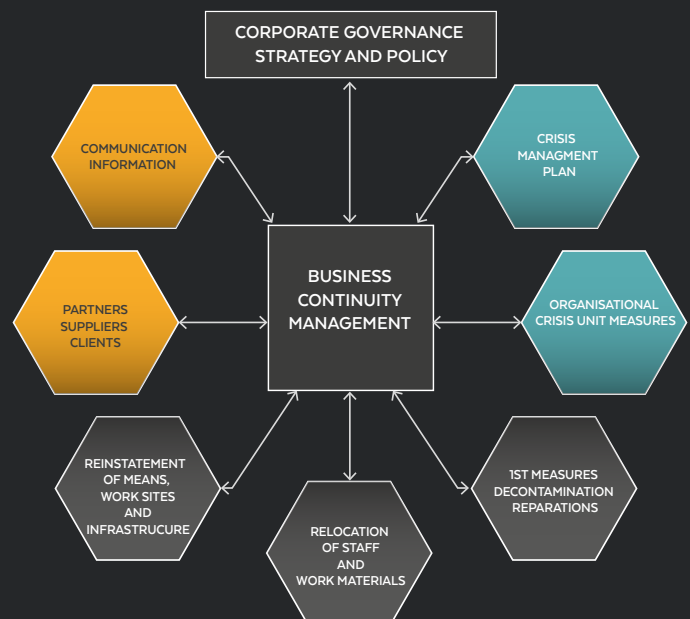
CORPORATE GOVERNANCE STRATEGY AND POLICY

COMMUNICATION INFORMATION

CRISIS MANAGMENT PLAN

PARTNERS SUPPLIERS CLIENTS

BUSINESS CONTINUITY MANAGEMENT

ORGANISATIONAL CRISIS UNIT MEASURES

REINSTATEMENT OF MEANS, WORK SITES AND INFRASTRUCURE

RELOCATION OF STAFF AND WORK MATERIALS

1ST MEASURES DECONTAMINATION REPARATIONS